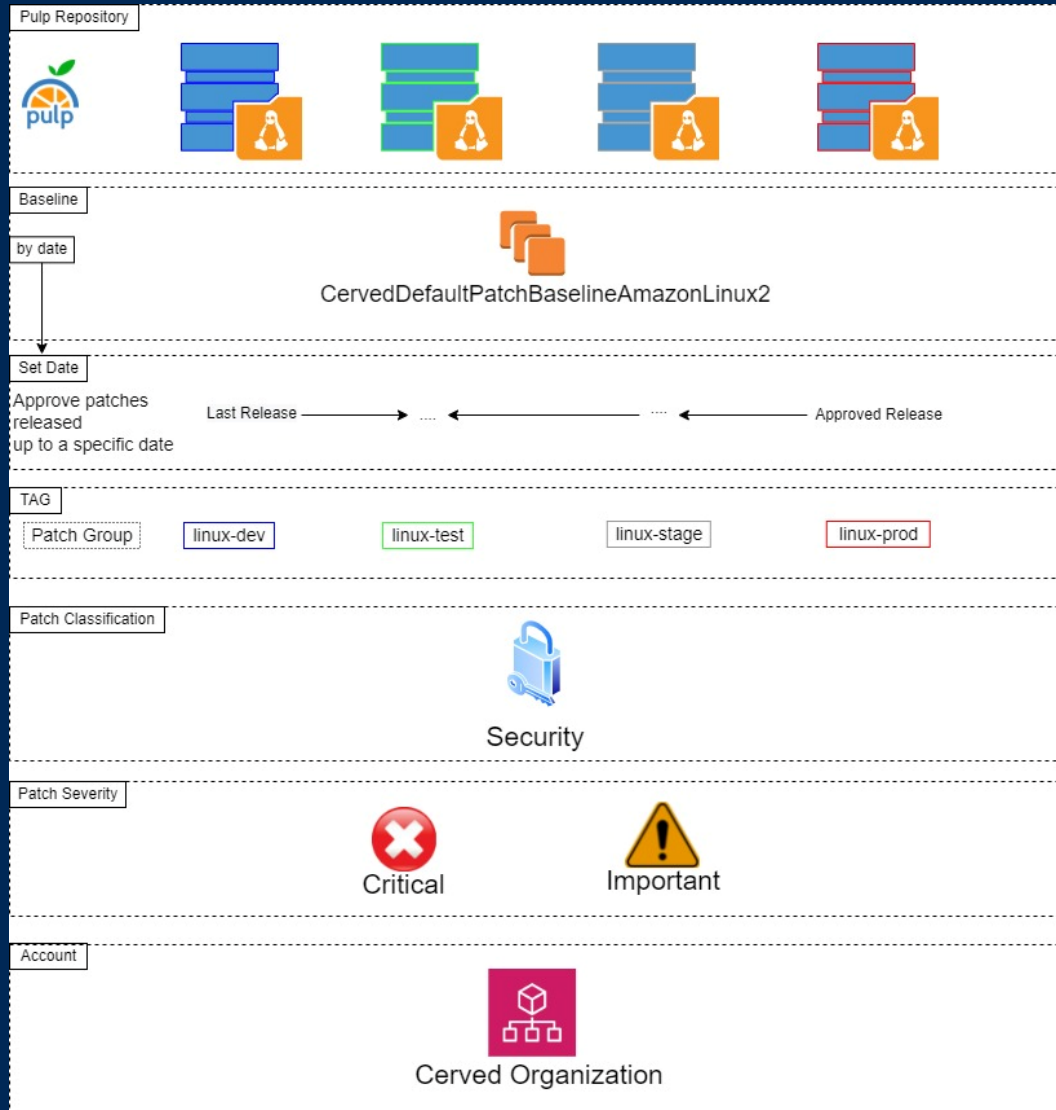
Pulp Repository

pulp

Baseline

by date

CervedDefaultPatchBaselineAmazonLinux2

Set Date

Approve patches released up to a specific date

Last Release .... .... Approved Release

TAG

Patch Group

linux-dev

linux-test

linux-stage

linux-prod

Patch Classification

Security

Patch Severity

Critical

Important

Account

Cerved Organization